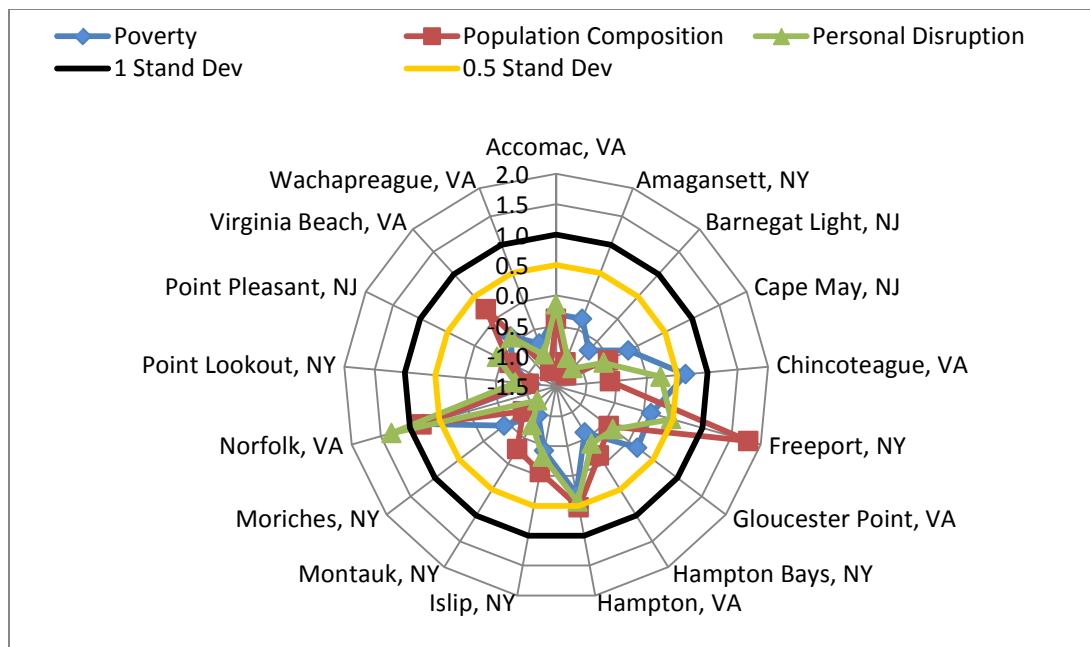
Poverty
Population Composition
Personal Disruption
1 Stand Dev
0.5 Stand Dev

Accomac, VA
Amagansett, NY
Barnegat Light, NJ
Cape May, NJ
Chincoteague, VA
Freeport, NY
Gloucester Point, VA
Hampton Bays, NY
Hampton, VA
Islip, NY
Montauk, NY
Moriches, NY
Norfolk, VA
Point Lookout, NY
Point Pleasant, NJ
Virginia Beach, VA
Wachapreague, VA

2.0
1.5
1.0
0.5
0.0
-0.5
-1.0
-1.5